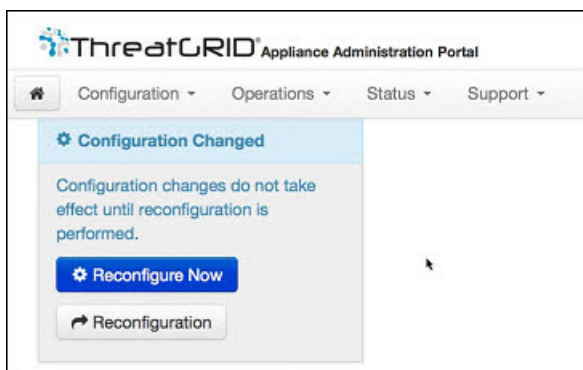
ThreatGRID® Appliance Administration Portal

Configuration ▾ Operations ▾ Status ▾ Support ▾

Configuration Changed

Configuration changes do not take effect until reconfiguration is performed.

Reconfigure Now

Reconfiguration